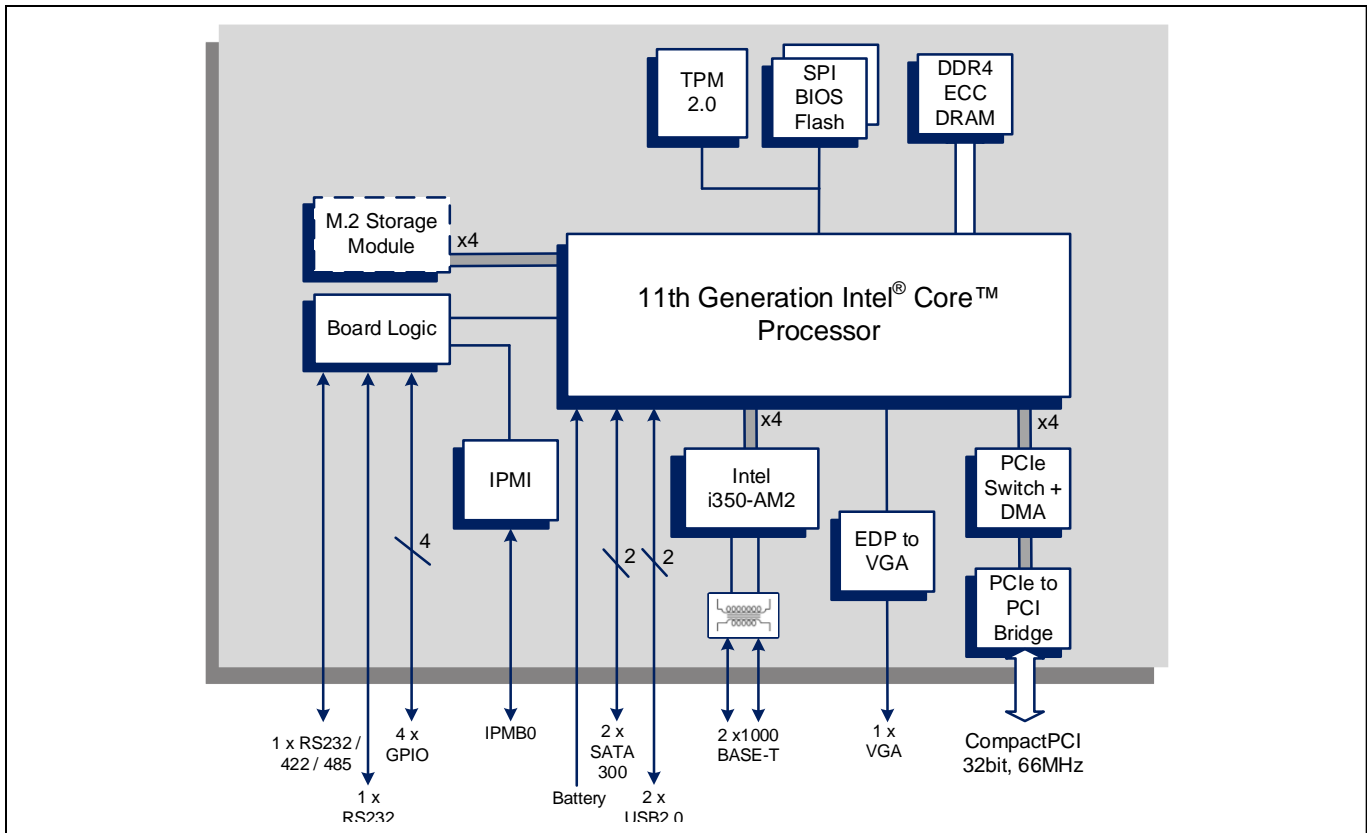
TPM 2.0

SPI BIOS Flash

DDR4 ECC DRAM

M.2 Storage Module

x4

11th Generation Intel® Core™ Processor

Board Logic

IPMI

4

2

2

x4

Intel i350-AM2

EDP to VGA

x4

PCIe Switch + DMA

PCIe to PCI Bridge

1 x RS232 / 422 / 485

1 x RS232

4 x GPIO

IPMB0

Battery

2 x SATA 300

2 x USB2.0

2 x1000 BASE-T

1 x VGA

CompactPCI 32bit, 66MHz